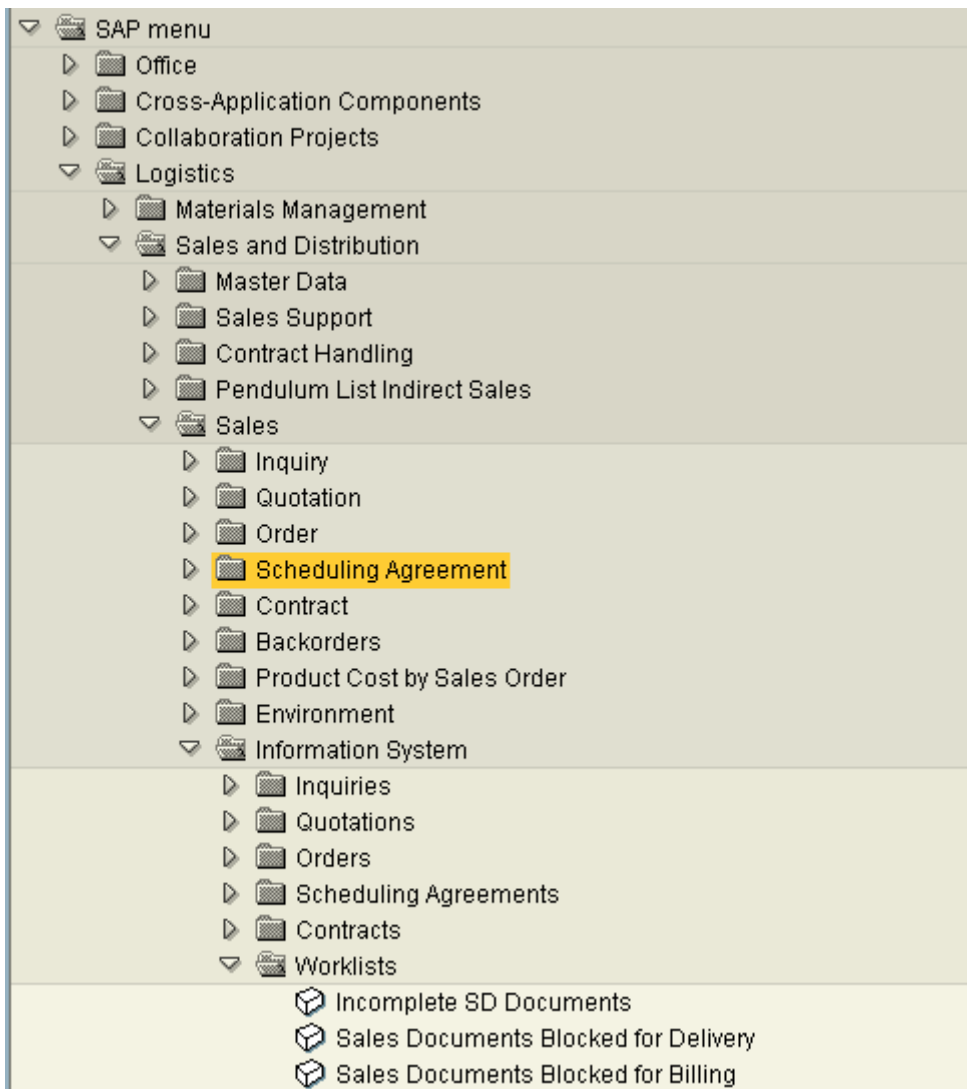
SAP menu
Office
Cross-Application Components
Collaboration Projects
Logistics
Materials Management
Sales and Distribution
Master Data
Sales Support
Contract Handling
Pendulum List Indirect Sales
Sales
Inquiry
Quotation
Order
Scheduling Agreement
Contract
Backorders
Product Cost by Sales Order
Environment
Information System
Inquiries
Quotations
Orders
Scheduling Agreements
Contracts
Worklists
Incomplete SD Documents
Sales Documents Blocked for Delivery
Sales Documents Blocked for Billing